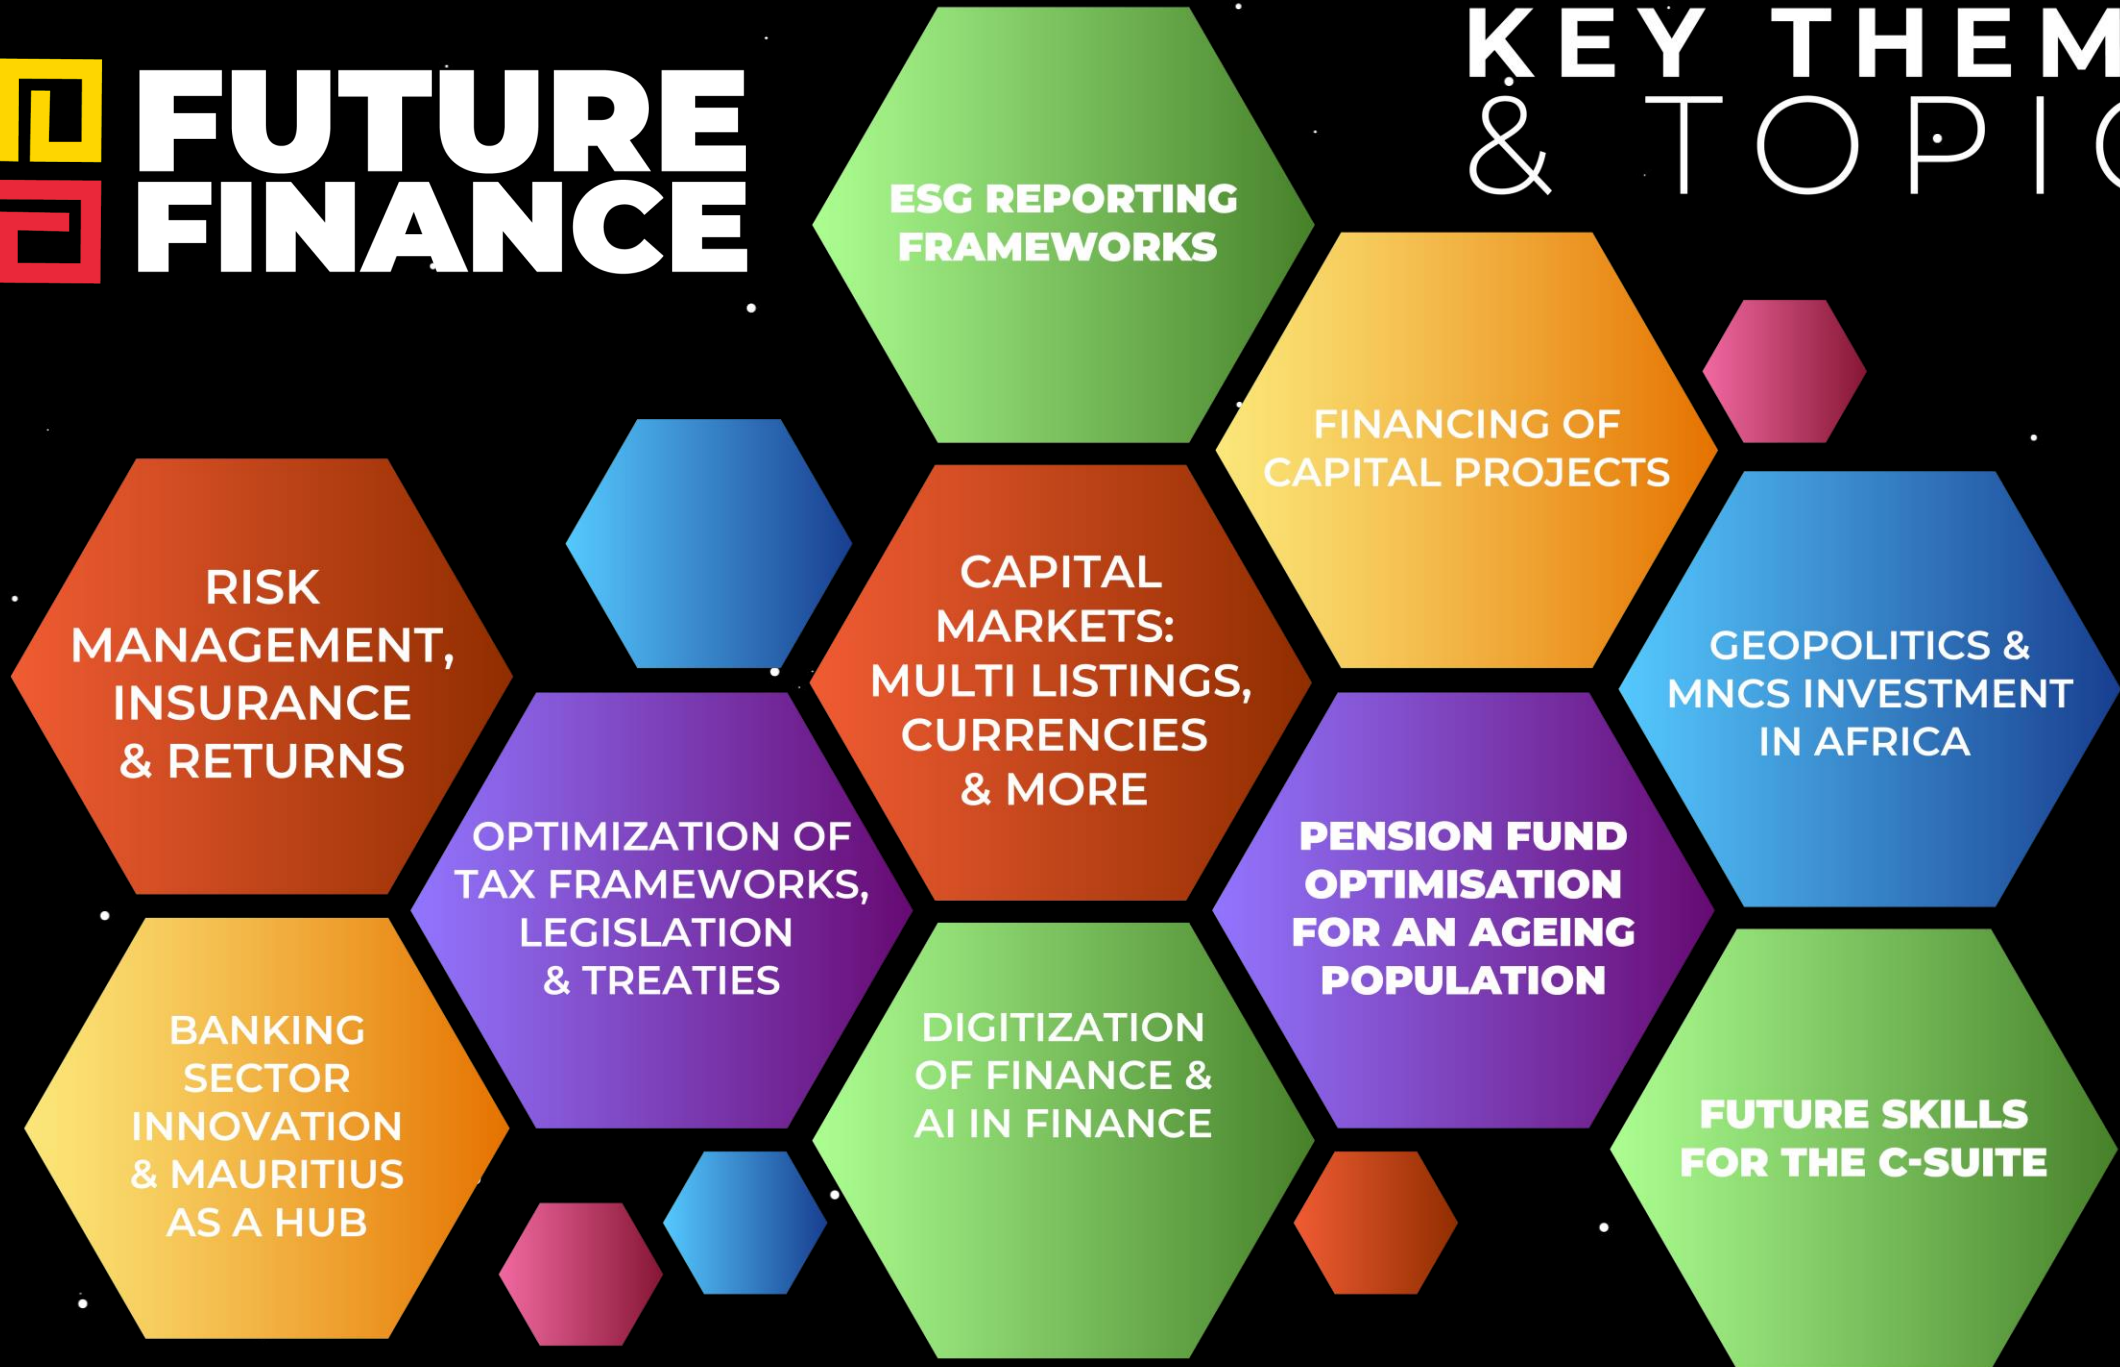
FUTURE FINANCE

KEY THEM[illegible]
& TOPI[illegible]

ESG REPORTING FRAMEWORKS

FINANCING OF CAPITAL PROJECTS

RISK MANAGEMENT, INSURANCE & RETURNS

CAPITAL MARKETS: MULTI LISTINGS, CURRENCIES & MORE

GEOPOLITICS & MNCS INVESTMENT IN AFRICA

OPTIMIZATION OF TAX FRAMEWORKS, LEGISLATION & TREATIES

PENSION FUND OPTIMISATION FOR AN AGEING POPULATION

BANKING SECTOR INNOVATION & MAURITIUS AS A HUB

DIGITIZATION OF FINANCE & AI IN FINANCE

FUTURE SKILLS FOR THE C-SUITE